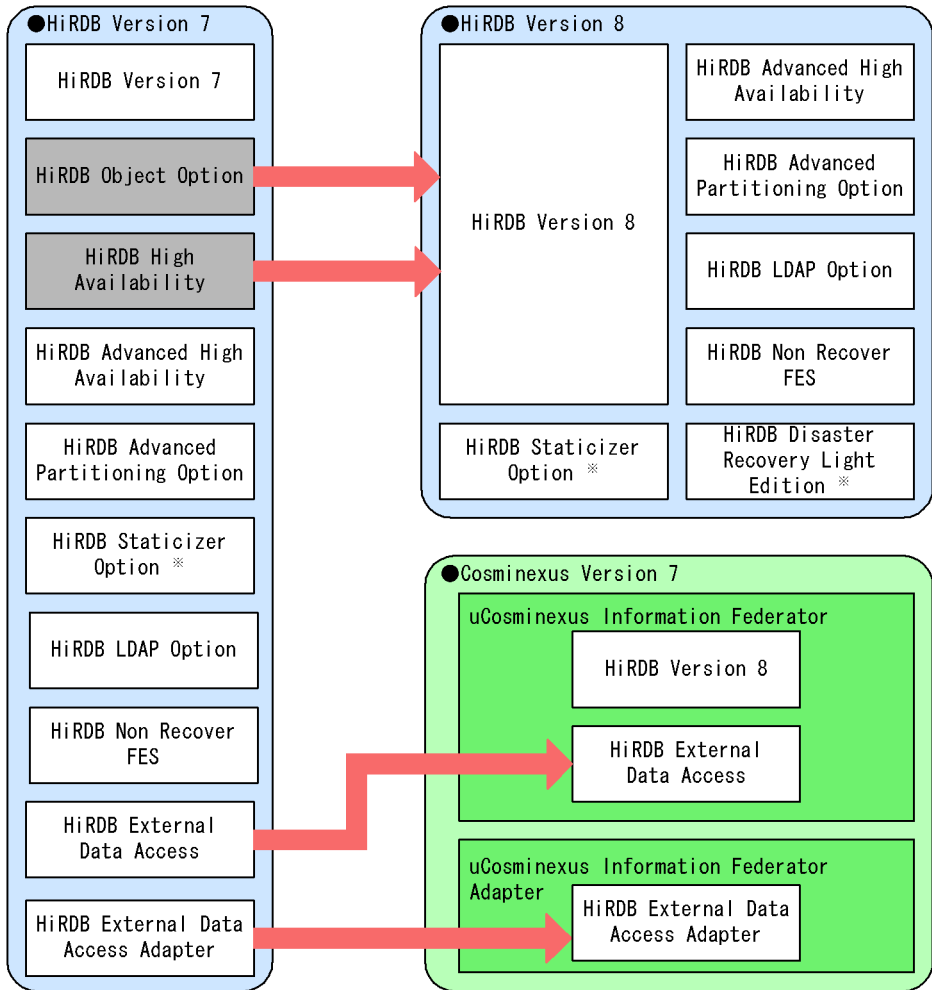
●HiRDB Version 7

HiRDB Version 7

HiRDB Object Option

HiRDB High Availability

HiRDB Advanced High Availability

HiRDB Advanced Partitioning Option

HiRDB Staticizer Option ※

HiRDB LDAP Option

HiRDB Non Recover FES

HiRDB External Data Access

HiRDB External Data Access Adapter

●HiRDB Version 8

HiRDB Version 8

HiRDB Advanced High Availability

HiRDB Advanced Partitioning Option

HiRDB LDAP Option

HiRDB Non Recover FES

HiRDB Staticizer Option ※

HiRDB Disaster Recovery Light Edition ※

●Cosminexus Version 7

uCosminexus Information Federator

HiRDB Version 8

HiRDB External Data Access

uCosminexus Information Federator Adapter

HiRDB External Data Access Adapter